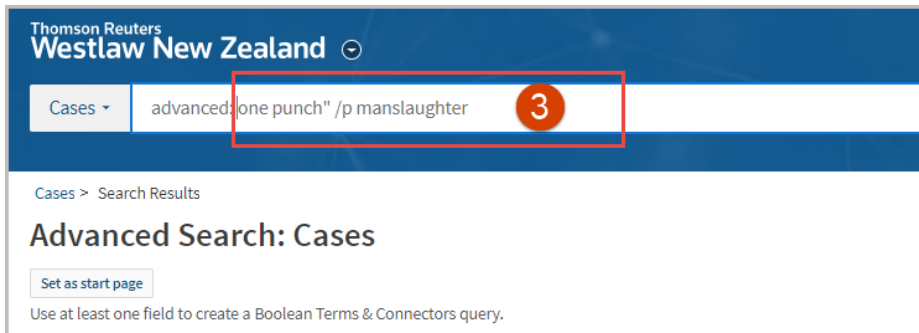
Thomson Reuters
Westlaw New Zealand

Cases

advanced: one punch" /p manslaughter

3

Cases > Search Results

Advanced Search: Cases

Set as start page

Use at least one field to create a Boolean Terms & Connectors query.